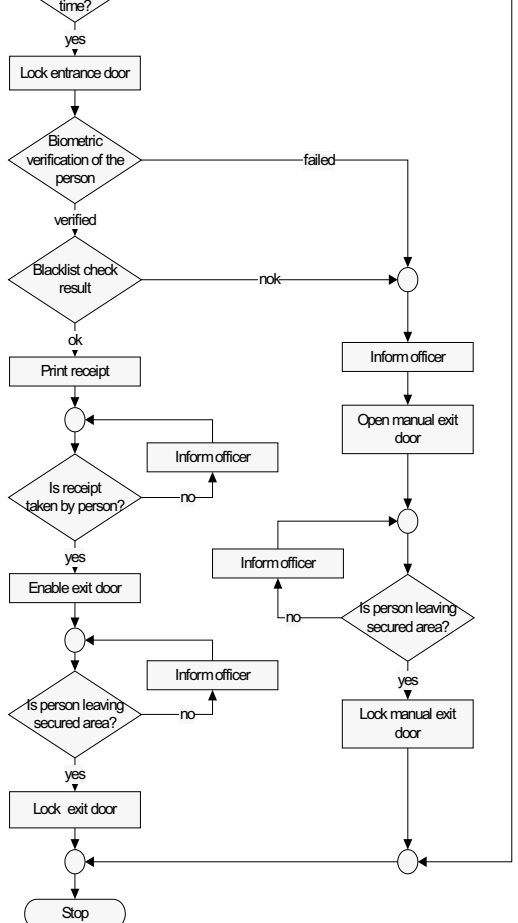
time?

yes

Lock entrance door

Biometric verification of the person

failed

verified

Blacklist check result

nok

ok

Print receipt

Inform officer

Open manual exit door

Inform officer

Is receipt taken by person?

no

yes

Inform officer

Enable exit door

no

Is person leaving secured area?

Inform officer

yes

Is person leaving secured area?

no

Lock manual exit door

yes

Lock exit door

Stop